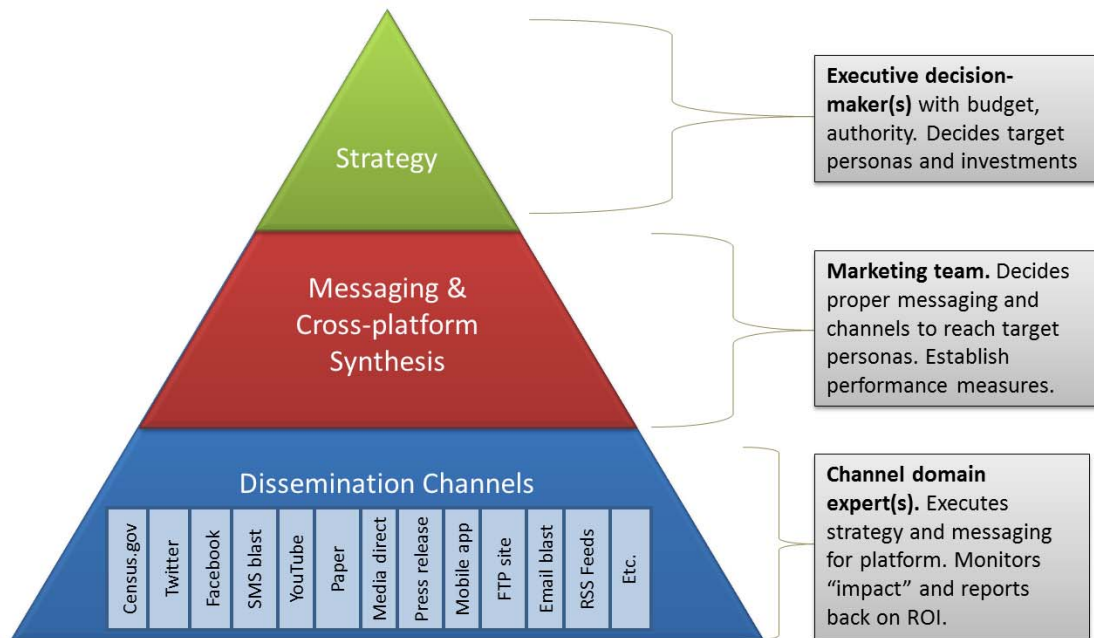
Strategy

Messaging & Cross-platform Synthesis

Dissemination Channels

Census.gov

Twitter

Facebook

SMS blast

YouTube

Paper

Media direct

Press release

Mobile app

FTP site

Email blast

RSS Feeds

Etc.

**Executive decision-maker(s)** with budget, authority. Decides target personas and investments

**Marketing team.** Decides proper messaging and channels to reach target personas. Establish performance measures.

**Channel domain expert(s).** Executes strategy and messaging for platform. Monitors “impact” and reports back on ROI.